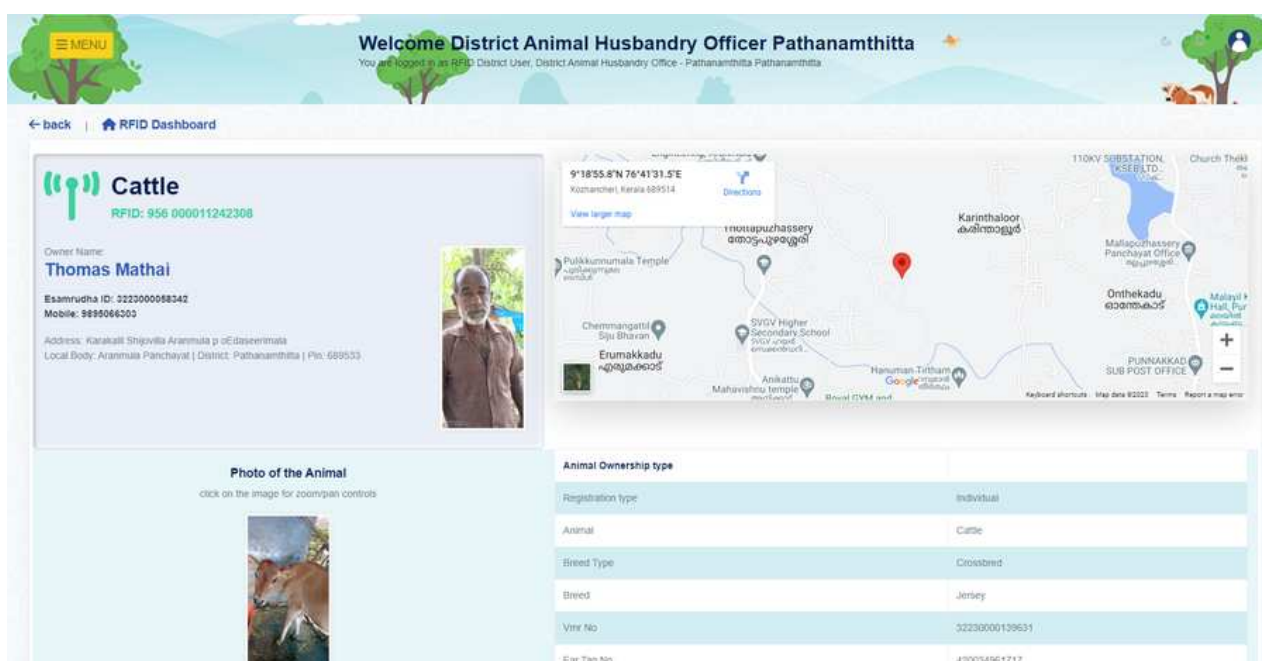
≡MENU

Welcome District Animal Husbandry Officer Pathanamthitta

You are logged in as RFID District User, District Animal Husbandry Office - Pathanamthitta Pathanamthitta

← back | RFID Dashboard

Cattle

RFID: 956 000011242308

Owner Name:

Thomas Mathai

Esamrudha ID: 3223000058342

Mobile: 9895066303

Address: Karakalil Shijuvilla Aranmula p oEdaseerimala

Local Body: Aranmula Panchayat | District: Pathanamthitta | Pin: 689533

9°18'55.8"N 76°41'31.5"E

Kozhencheri, Kerala 689514

Directions

View larger map

Thottapuzhassery തോട്ടപ്പുഴശ്ശേരി

Karinthaloor കരിന്തലൂർ

110KV SUBSTATION, KSEB LTD.

Church Thekk

Mallapuzhassery Panchayat Office

Pulikkunnumala Temple

Onthekadu ഓന്തേകാട്

Malayil Hall, Pur

Chemmangattil Siju Bhavan

SVGV Higher Secondary School

Erumakkadu എരുമക്കാട്

Anikattu Mahavishnu temple

Hanuman Tirtham

PUNNAKKAD SUB POST OFFICE

Royal GYM and

Keyboard shortcuts Map data ©2023 Terms Report a map error

Photo of the Animal

click on the image for zoom/pan controls

| Animal Ownership type | |
|---|---|
| Registration type | Individual |
| Animal | Cattle |
| Breed Type | Crossbred |
| Breed | Jersey |
| Vmr No | 32230000139631 |
| Ear Tag No | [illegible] |